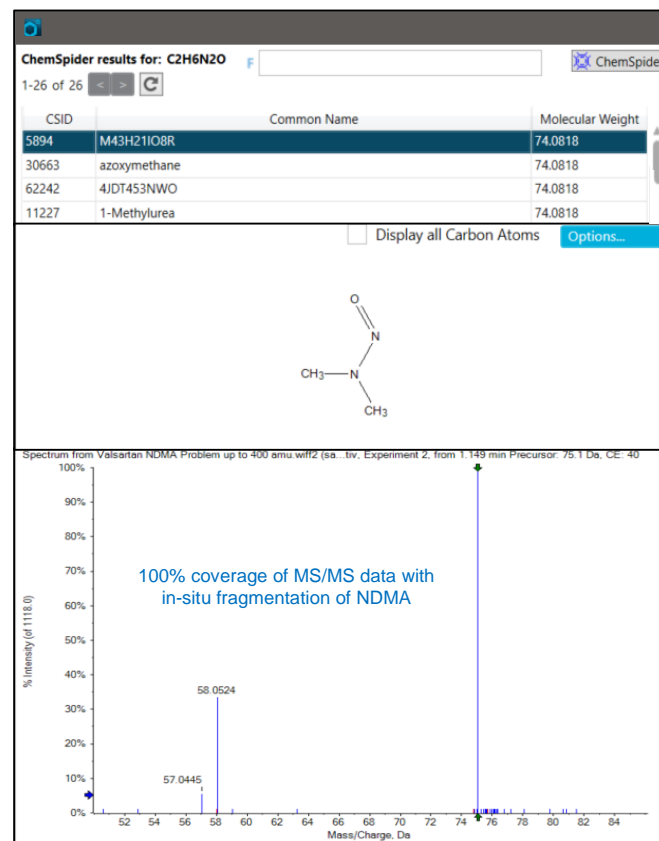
ChemSpider results for: C2H6N2O

1-26 of 26

ChemSpide

| CSID | Common Name | Molecular Weight |
|---|---|---|
| 5894 | M43H21IO8R | 74.0818 |
| 30663 | azoxymethane | 74.0818 |
| 62242 | 4JDT453NWO | 74.0818 |
| 11227 | 1-Methylurea | 74.0818 |

Display all Carbon Atoms

Options...

O
N
$CH_3$—N
$CH_3$

Spectrum from Valsartan NDMA Problem up to 400 amu.wiff2 (sa...tiv, Experiment 2, from 1.149 min Precursor: 75.1 Da, CE: 40

100%
90%
80%
70%
60%
50%
40%
30%
20%
10%
0%

% Intensity (of 1118.0)

100% coverage of MS/MS data with in-situ fragmentation of NDMA

58.0524

57.0445

52 54 56 58 60 62 64 66 68 70 72 74 76 78 80 82 84

Mass/Charge, Da